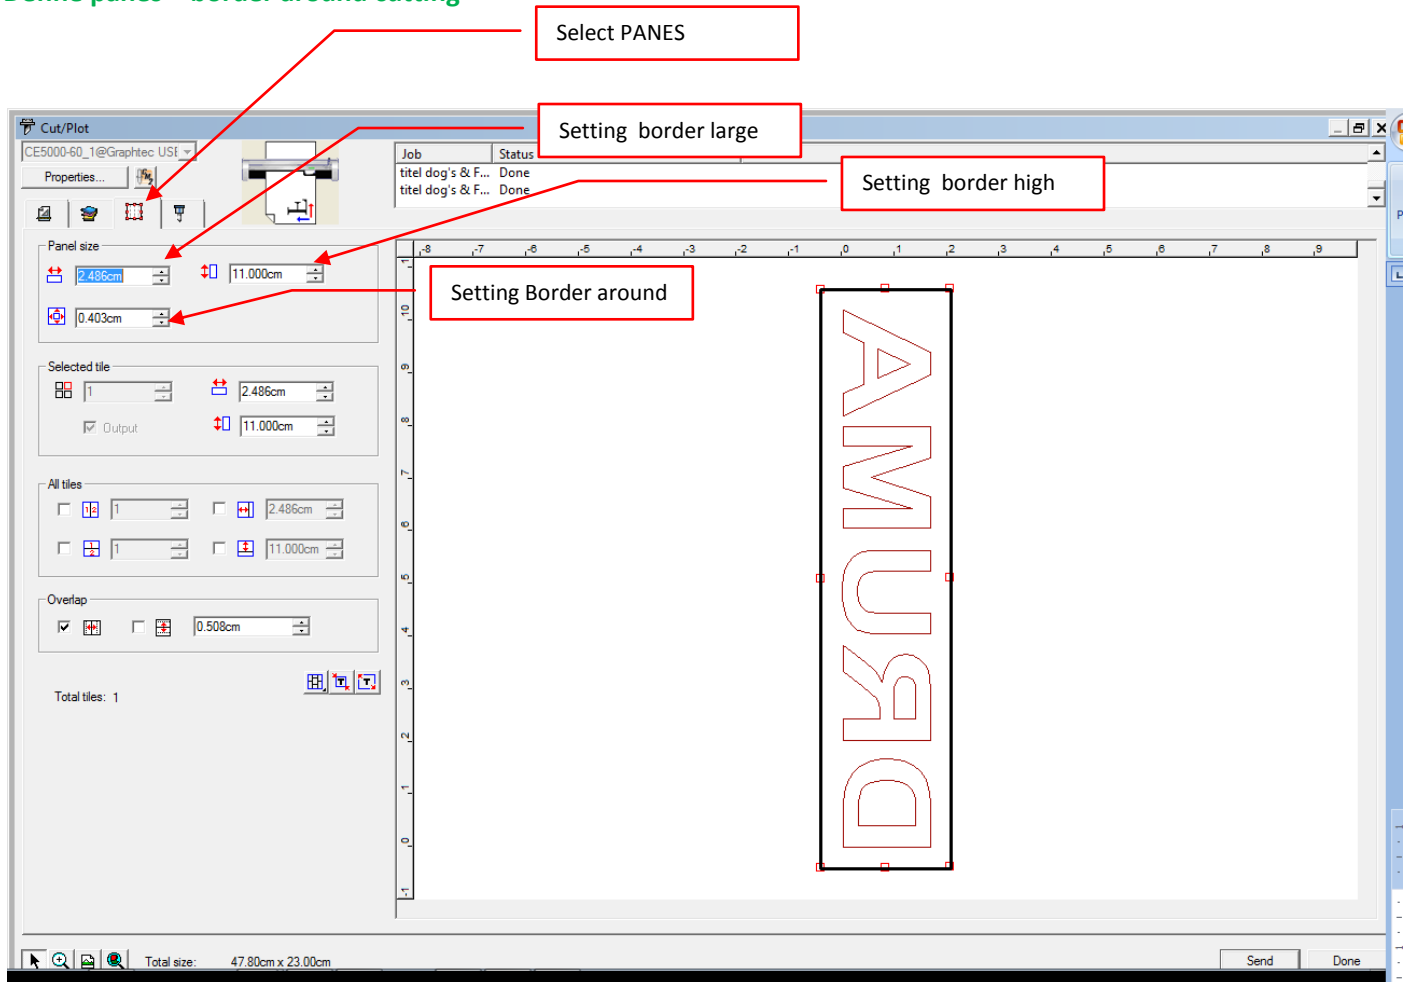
Select PANES

Setting border large

Setting border high

Setting Border around

Cut/Plot

CE5000-60_1@Graphtec USE

Properties...

Job | Status
titel dog's & F... Done
titel dog's & F... Done

Panel size
2.486cm
11.000cm
0.403cm

Selected tile
1
2.486cm
11.000cm
Output

All tiles
1
2.486cm
1
11.000cm

Overlap
0.508cm

Total tiles: 1

-8 -7 -6 -5 -4 -3 -2 -1 0 1 2 3 4 5 6 7 8 9

11 10 9 8 7 6 5 4 3 2 1 0 -1

AMURO

Total size: 47.80cm x 23.00cm

Send

Done